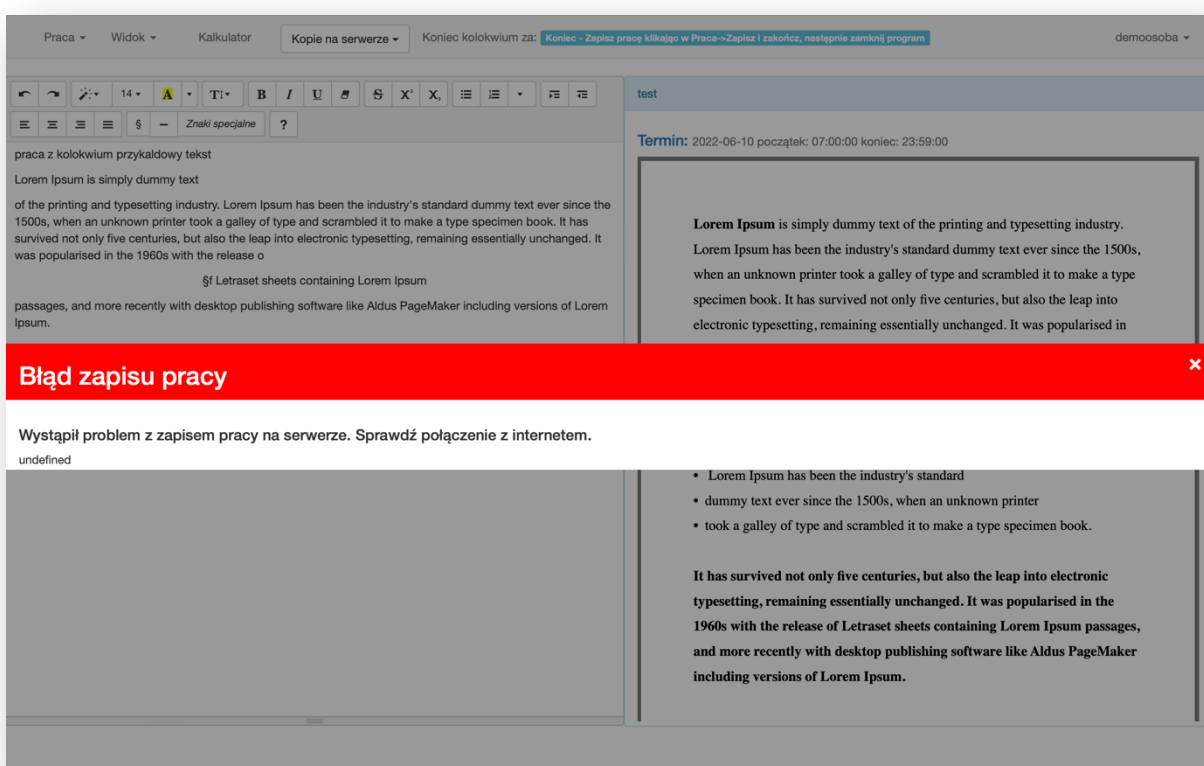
Praca ▾ Widok ▾ Kalkulator Kopie na serwerze ▾ Koniec kolokwium za: Koniec - Zapisz pracę klikając w Praca->Zapisz i zakończ, następnie zamknij program demoosoba ▾

14 ▾ A ▾ TI ▾ B I U S $X^2$ $X_2$

§ — Znaki specjalne ?

praca z kolokwium przykaldowy tekst

Lorem Ipsum is simply dummy text

of the printing and typesetting industry. Lorem Ipsum has been the industry's standard dummy text ever since the 1500s, when an unknown printer took a galley of type and scrambled it to make a type specimen book. It has survived not only five centuries, but also the leap into electronic typesetting, remaining essentially unchanged. It was popularised in the 1960s with the release o

§f Letraset sheets containing Lorem Ipsum

passages, and more recently with desktop publishing software like Aldus PageMaker including versions of Lorem Ipsum.

test

Termin: 2022-06-10 początek: 07:00:00 koniec: 23:59:00

**Lorem Ipsum** is simply dummy text of the printing and typesetting industry. Lorem Ipsum has been the industry's standard dummy text ever since the 1500s, when an unknown printer took a galley of type and scrambled it to make a type specimen book. It has survived not only five centuries, but also the leap into electronic typesetting, remaining essentially unchanged. It was popularised in

Błąd zapisu pracy

×

Wystąpił problem z zapisem pracy na serwerze. Sprawdź połączenie z internetem.

undefined

• Lorem Ipsum has been the industry's standard
• dummy text ever since the 1500s, when an unknown printer
• took a galley of type and scrambled it to make a type specimen book.

**It has survived not only five centuries, but also the leap into electronic typesetting, remaining essentially unchanged. It was popularised in the 1960s with the release of Letraset sheets containing Lorem Ipsum passages, and more recently with desktop publishing software like Aldus PageMaker including versions of Lorem Ipsum.**